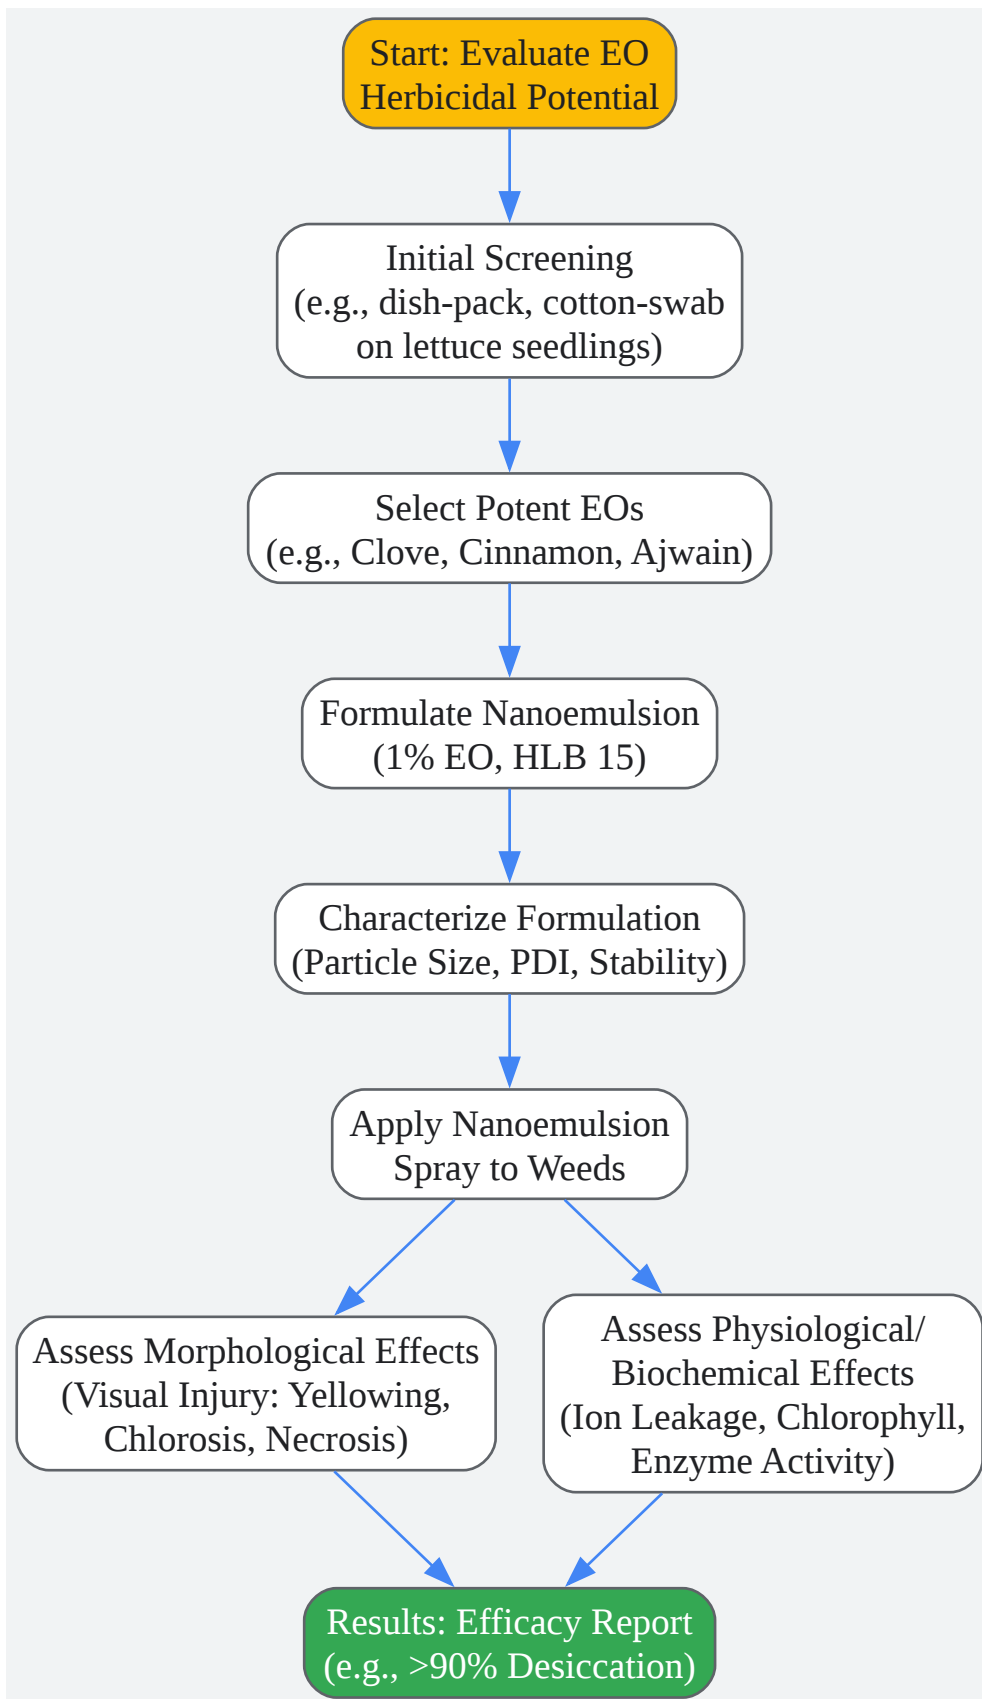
Start: Evaluate EO Herbicidal Potential

Initial Screening (e.g., dish-pack, cotton-swab on lettuce seedlings)

Select Potent EOs (e.g., Clove, Cinnamon, Ajwain)

Formulate Nanoemulsion (1% EO, HLB 15)

Characterize Formulation (Particle Size, PDI, Stability)

Apply Nanoemulsion Spray to Weeds

Assess Morphological Effects (Visual Injury: Yellowing, Chlorosis, Necrosis)

Assess Physiological/ Biochemical Effects (Ion Leakage, Chlorophyll, Enzyme Activity)

Results: Efficacy Report (e.g., >90% Desiccation)